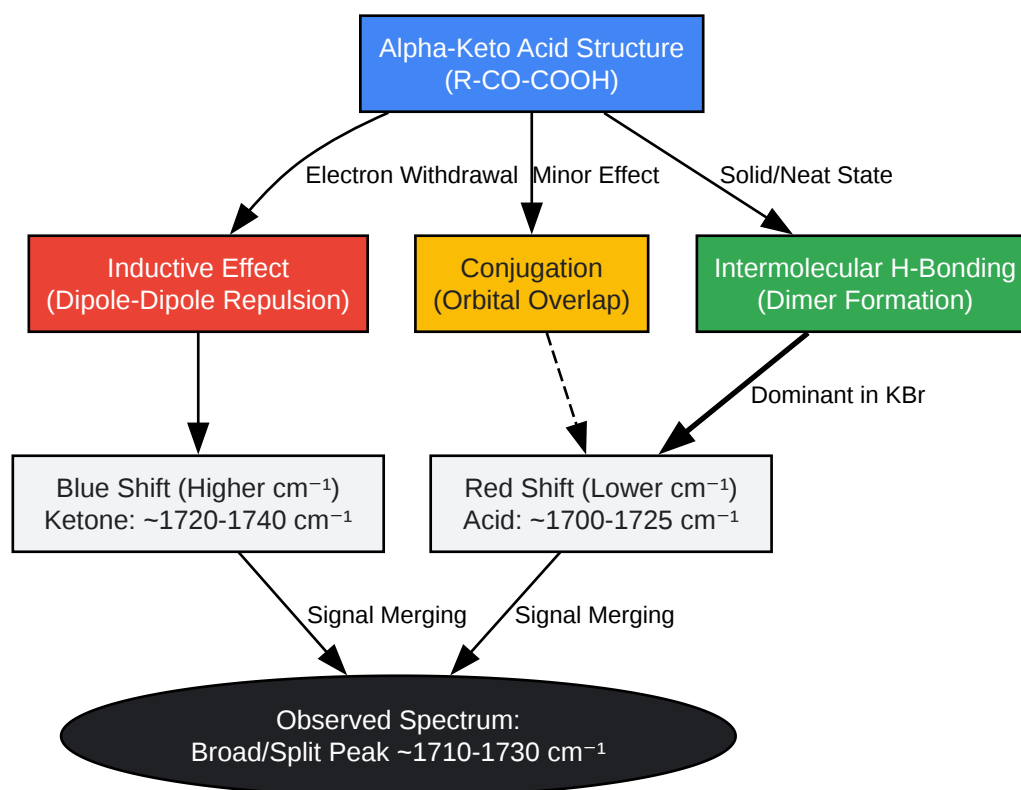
Alpha-Keto Acid Structure
(R-CO-COOH)

Electron Withdrawal

Minor Effect

Solid/Neat State

Inductive Effect
(Dipole-Dipole Repulsion)

Conjugation
(Orbital Overlap)

Intermolecular H-Bonding
(Dimer Formation)

Dominant in KBr

Blue Shift (Higher $cm^{-1}$)
Ketone: ~1720-1740 $cm^{-1}$

Red Shift (Lower $cm^{-1}$)
Acid: ~1700-1725 $cm^{-1}$

Signal Merging

Signal Merging

Observed Spectrum:
Broad/Split Peak ~1710-1730 $cm^{-1}$